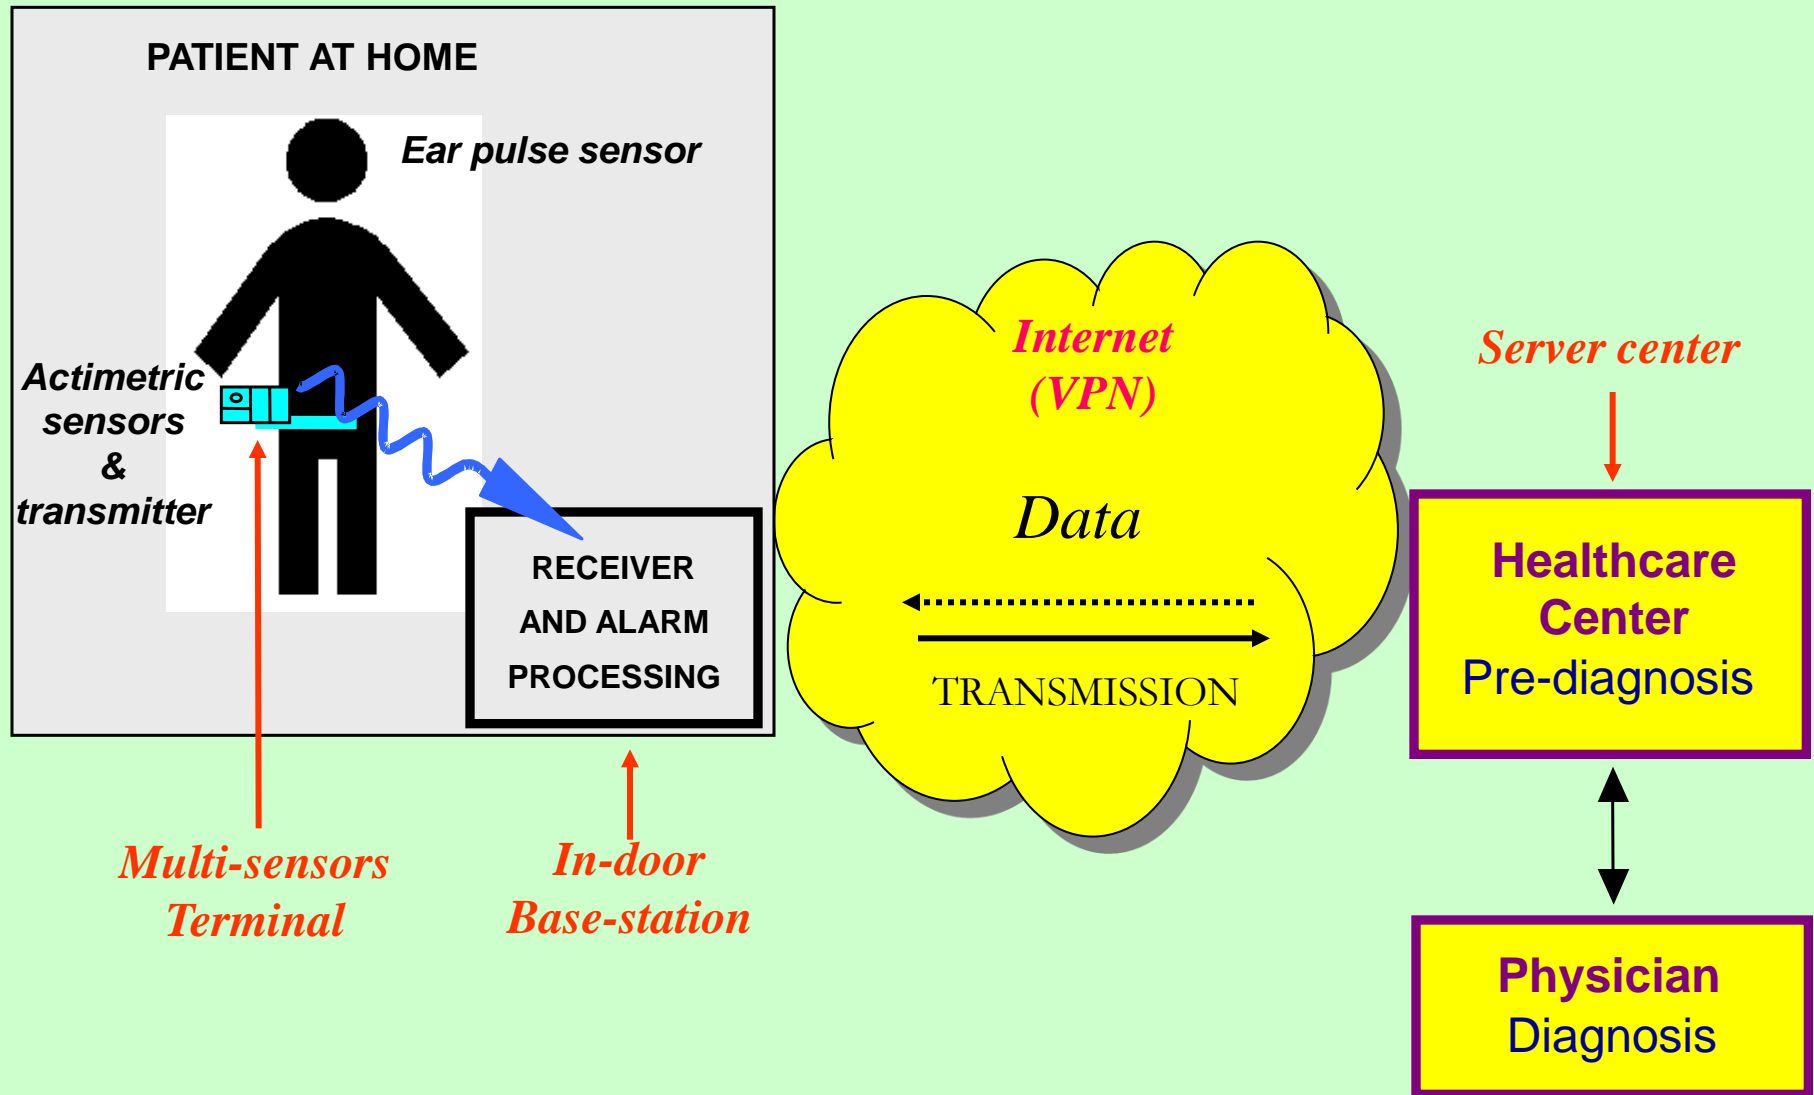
PATIENT AT HOME

Ear pulse sensor

Actimetric sensors & transmitter

RECEIVER AND ALARM PROCESSING

Multi-sensors Terminal

In-door Base-station

Internet (VPN)

Data

TRANSMISSION

Server center

Healthcare Center
Pre-diagnosis

Physician
Diagnosis